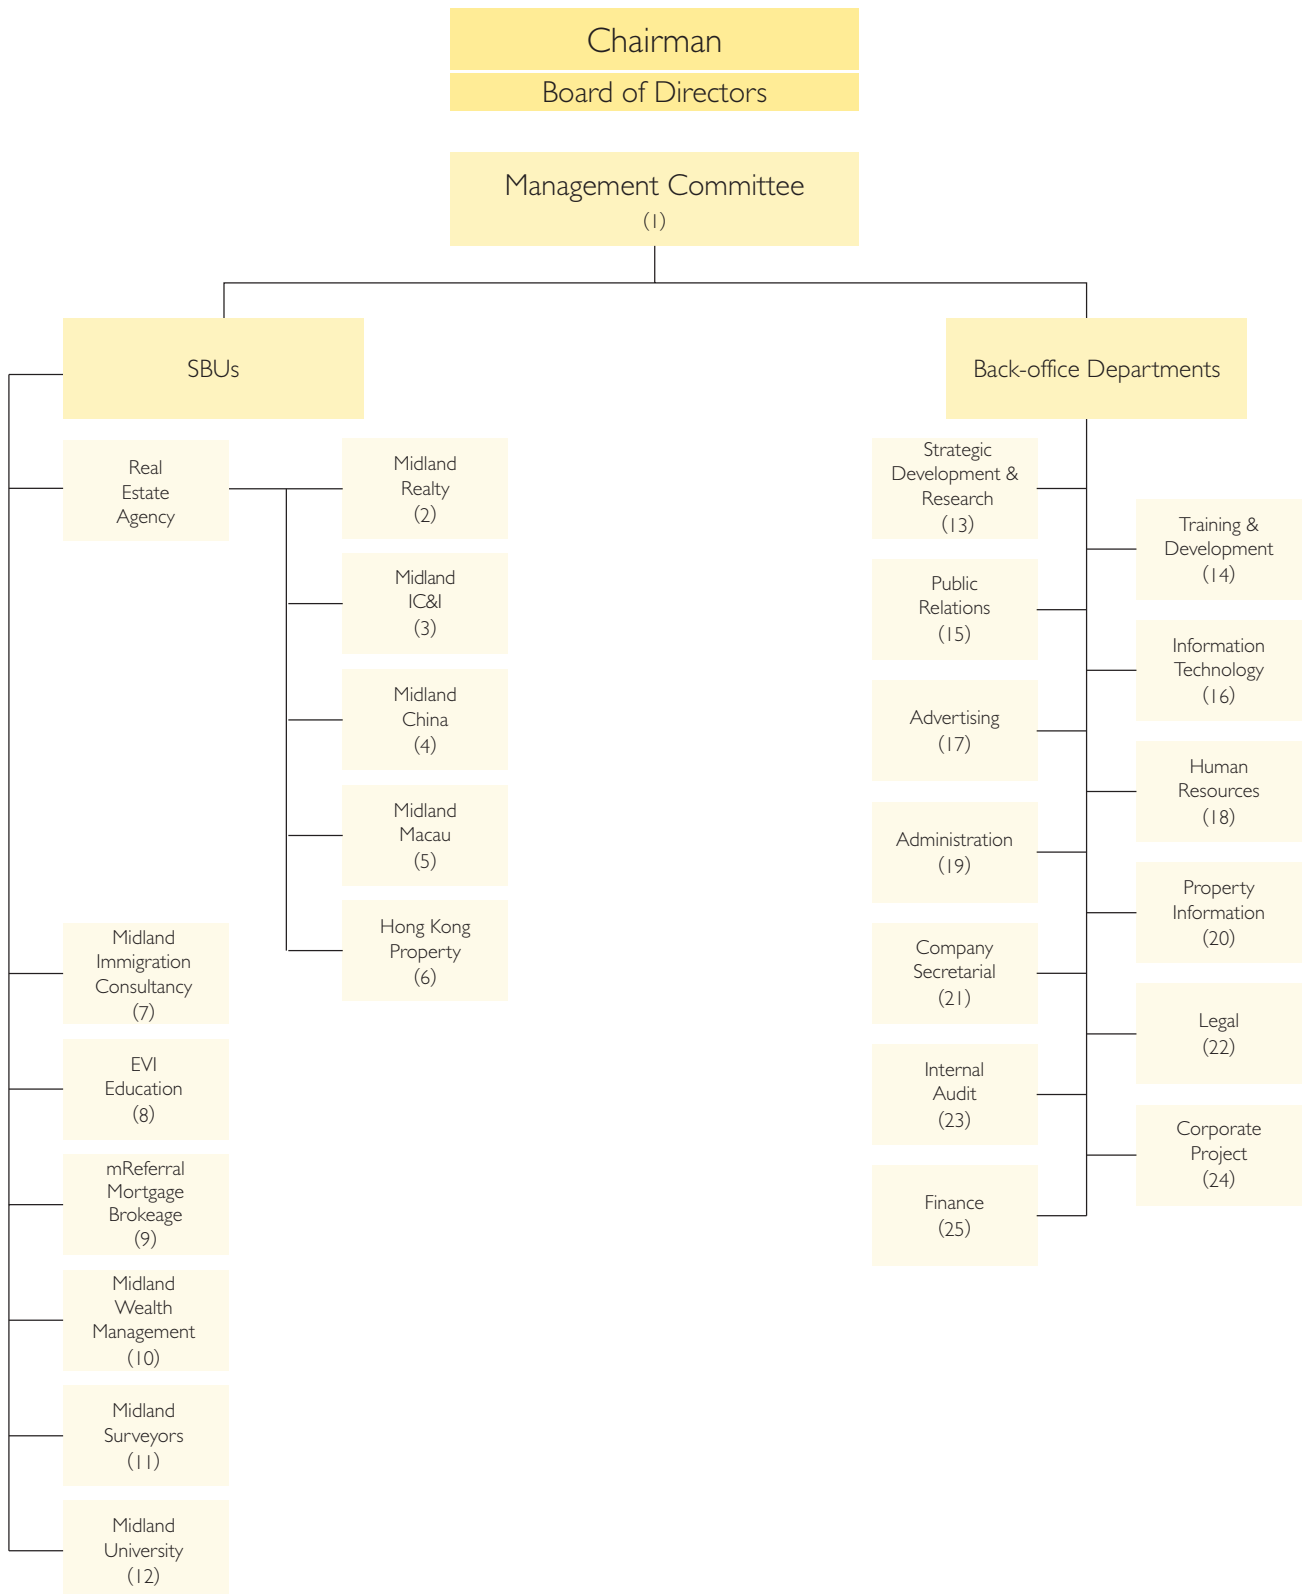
Chairman

Board of Directors

Management Committee
(1)

SBUs

Real Estate Agency

Midland Realty (2)

Midland IC&I (3)

Midland China (4)

Midland Macau (5)

Hong Kong Property (6)

Midland Immigration Consultancy (7)

EVI Education (8)

mReferral Mortgage Brokeage (9)

Midland Wealth Management (10)

Midland Surveyors (11)

Midland University (12)

Back-office Departments

Strategic Development & Research (13)

Training & Development (14)

Public Relations (15)

Information Technology (16)

Advertising (17)

Human Resources (18)

Administration (19)

Property Information (20)

Company Secretarial (21)

Legal (22)

Internal Audit (23)

Corporate Project (24)

Finance (25)